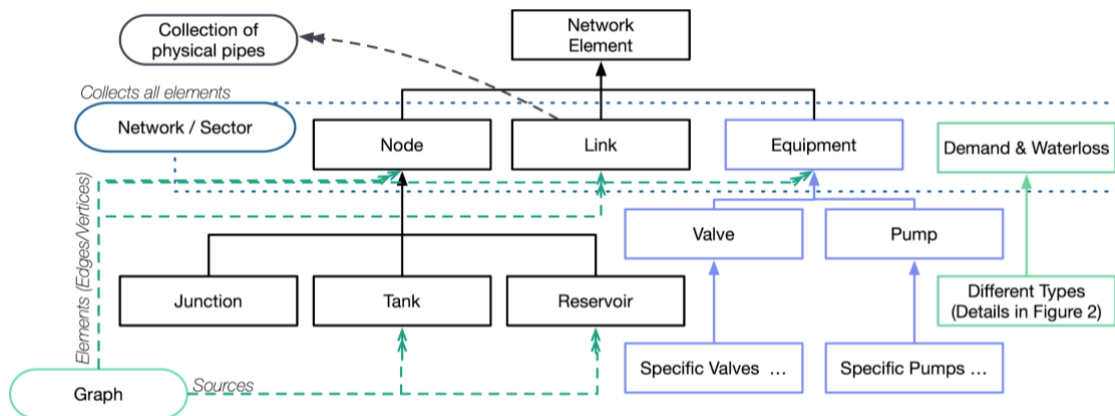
Collection of physical pipes

Network Element

Collects all elements

Network / Sector

Node

Link

Equipment

Demand & Waterloss

Elements (Edges/Vertices)

Valve

Pump

Junction

Tank

Reservoir

Different Types (Details in Figure 2)

Specific Valves ...

Specific Pumps ...

Graph

Sources